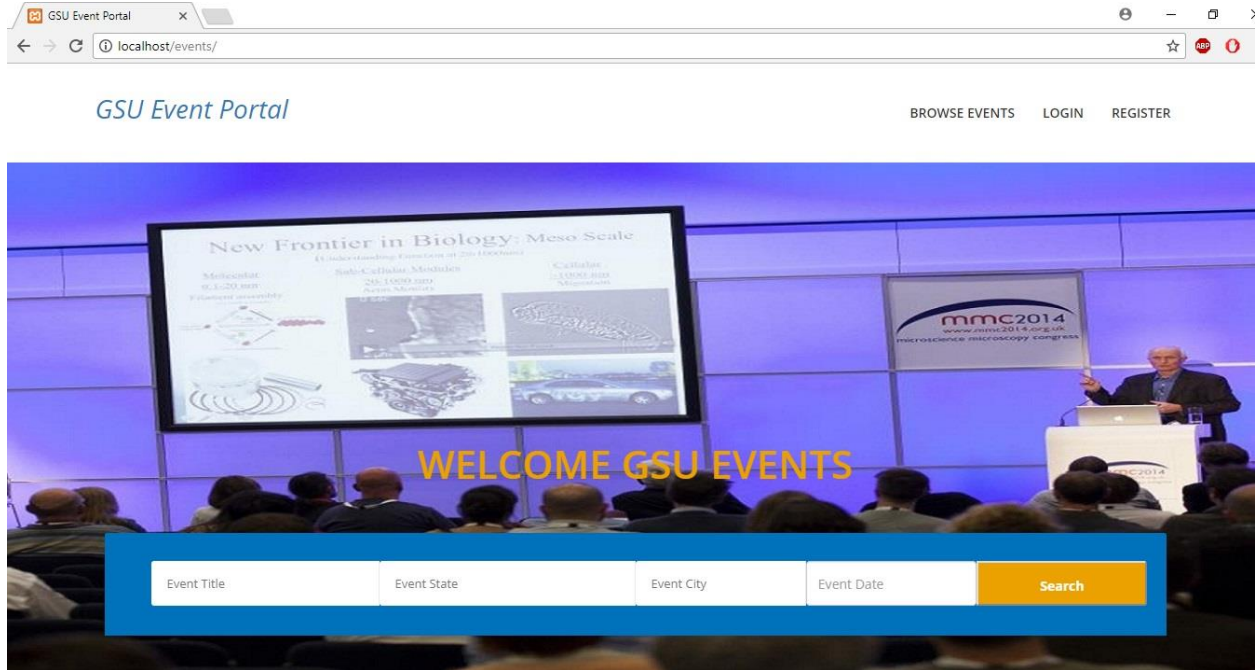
GSU Event Portal ×

localhost/events/

GSU Event Portal

BROWSE EVENTS LOGIN REGISTER

New Frontier in Biology: Meso Scale

Molecular 0.1-20 nm

Sub-Cellular Modules 20-1000 nm

Cellular >1000 nm

mmc2014
www.mmc2014.org.uk
microscience microscopy congress

mmc2014

WELCOME GSU EVENTS

Event Title

Event State

Event City

Event Date

Search